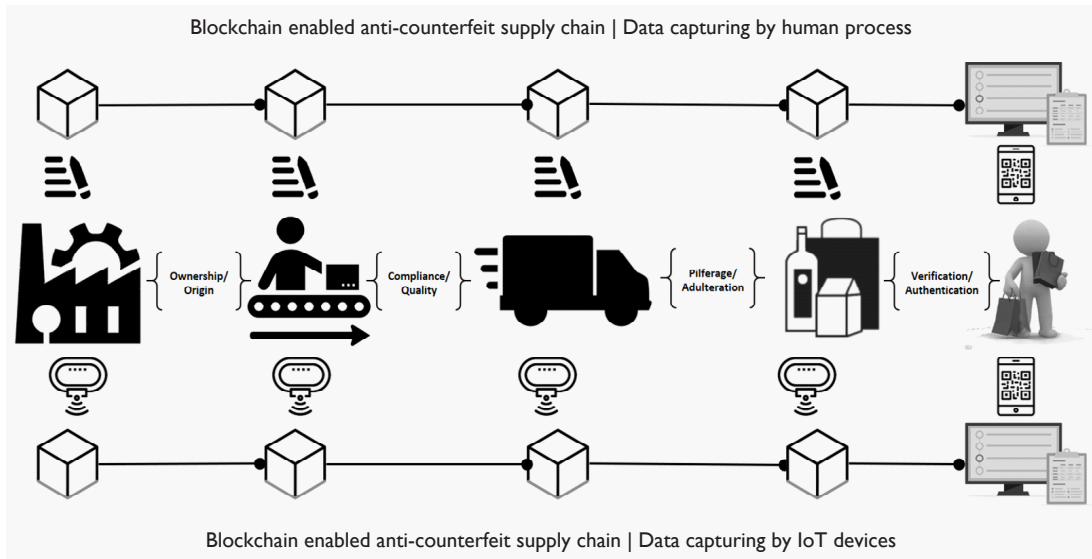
Blockchain enabled anti-counterfeit supply chain | Data capturing by human process

Ownership/ Origin

Compliance/ Quality

Pilferage/ Adulteration

Verification/ Authentication

Blockchain enabled anti-counterfeit supply chain | Data capturing by IoT devices